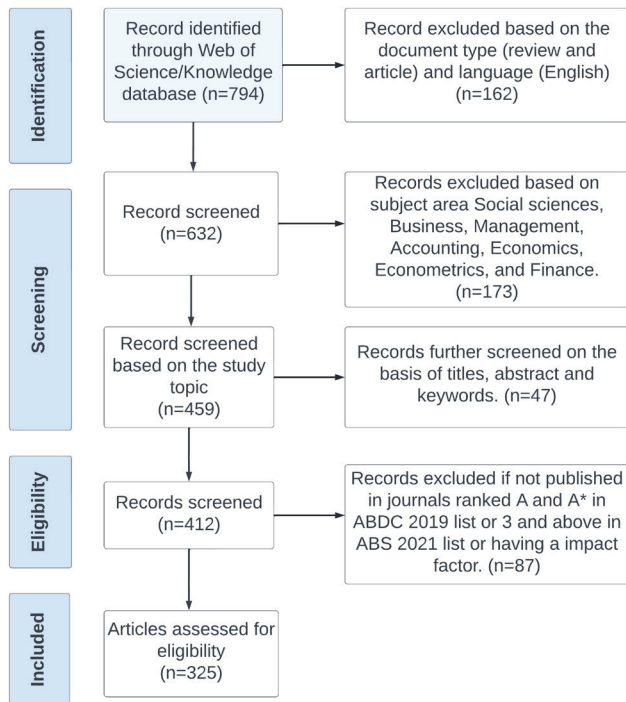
Identification

Record identified through Web of Science/Knowledge database (n=794)

Record excluded based on the document type (review and article) and language (English) (n=162)

Screening

Record screened (n=632)

Records excluded based on subject area Social sciences, Business, Management, Accounting, Economics, Econometrics, and Finance. (n=173)

Record screened based on the study topic (n=459)

Records further screened on the basis of titles, abstract and keywords. (n=47)

Eligibility

Records screened (n=412)

Records excluded if not published in journals ranked A and A* in ABDC 2019 list or 3 and above in ABS 2021 list or having a impact factor. (n=87)

Included

Articles assessed for eligibility (n=325)